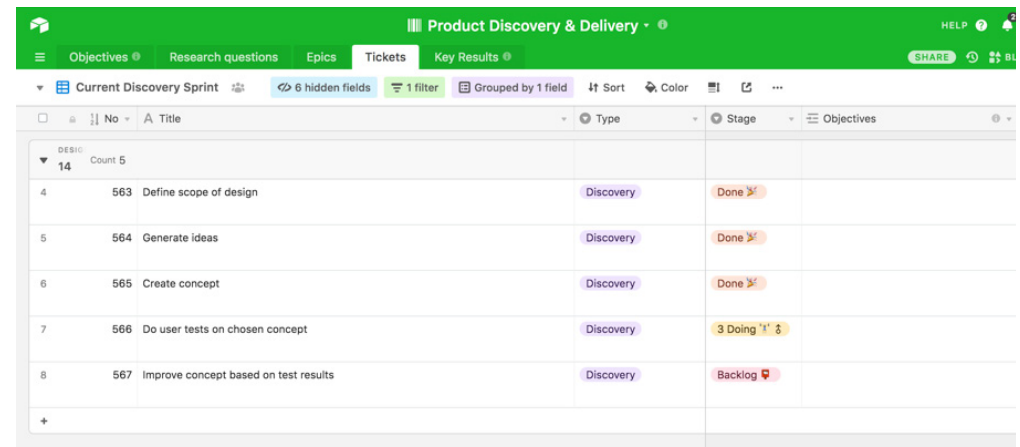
Product Discovery & Delivery

HELP

Objectives | Research questions | Epics | Tickets | Key Results

SHARE

Current Discovery Sprint | 6 hidden fields | 1 filter | Grouped by 1 field | Sort | Color | ···

| | No | Title | Type | Stage | Objectives |
|---|---|---|---|---|---|
| DESIG 14 | Count 5 | | | | |
| 4 | 563 | Define scope of design | Discovery | Done 🎉 | |
| 5 | 564 | Generate ideas | Discovery | Done 🎉 | |
| 6 | 565 | Create concept | Discovery | Done 🎉 | |
| 7 | 566 | Do user tests on chosen concept | Discovery | 3 Doing | |
| 8 | 567 | Improve concept based on test results | Discovery | Backlog | |

+